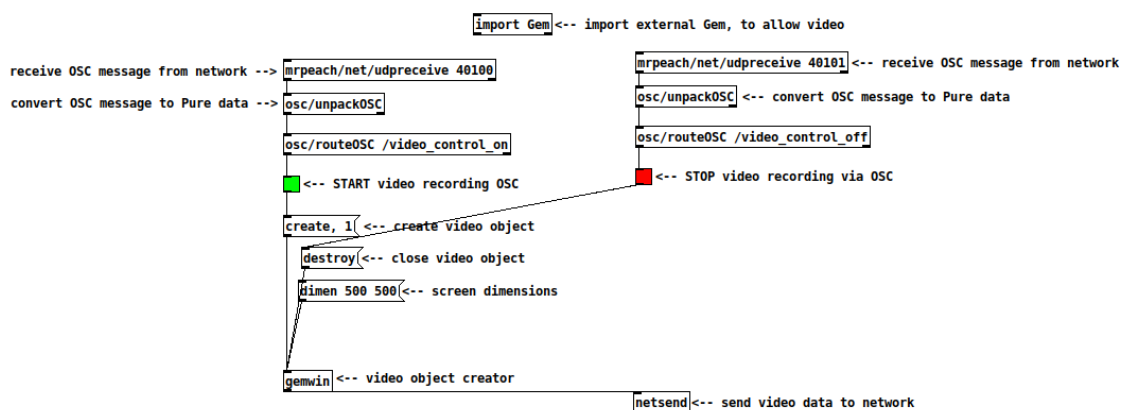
import Gem <-- import external Gem, to allow video

receive OSC message from network --> mrpeach/net/udpreceive 40100

convert OSC message to Pure data --> osc/unpackOSC

osc/routeOSC /video_control_on

<-- START video recording OSC

create, 1 <-- create video object

destroy <-- close video object

dimen 500 500 <-- screen dimensions

gemwin <-- video object creator

mrpeach/net/udpreceive 40101 <-- receive OSC message from network

osc/unpackOSC <-- convert OSC message to Pure data

osc/routeOSC /video_control_off

<-- STOP video recording via OSC

netsend <-- send video data to network